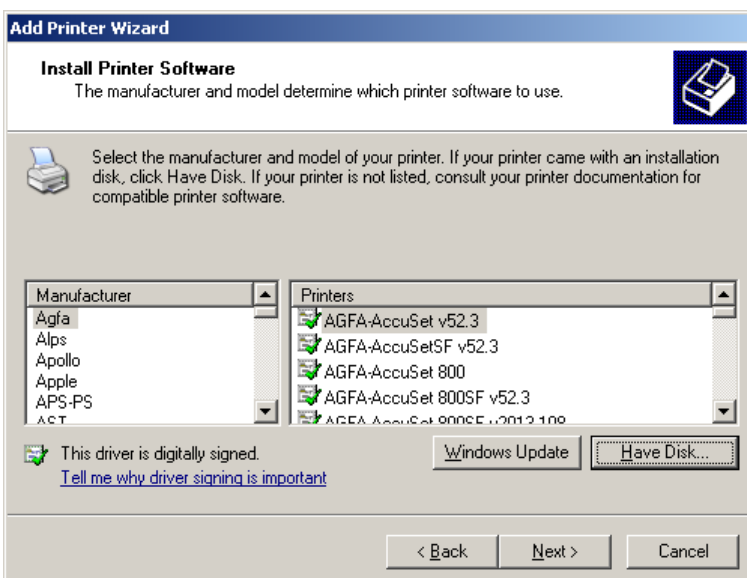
Add Printer Wizard

Install Printer Software
The manufacturer and model determine which printer software to use.

Select the manufacturer and model of your printer. If your printer came with an installation disk, click Have Disk. If your printer is not listed, consult your printer documentation for compatible printer software.

| Manufacturer |
|---|
| Agfa |
| Alps |
| Apollo |
| Apple |
| APS-PS |
| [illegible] |

| Printers |
|---|
| AGFA-AccuSet v52.3 |
| AGFA-AccuSetSF v52.3 |
| AGFA-AccuSet 800 |
| AGFA-AccuSet 800SF v52.3 |
| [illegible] |

This driver is digitally signed.
Tell me why driver signing is important

Windows Update
Have Disk...

< Back
Next >
Cancel